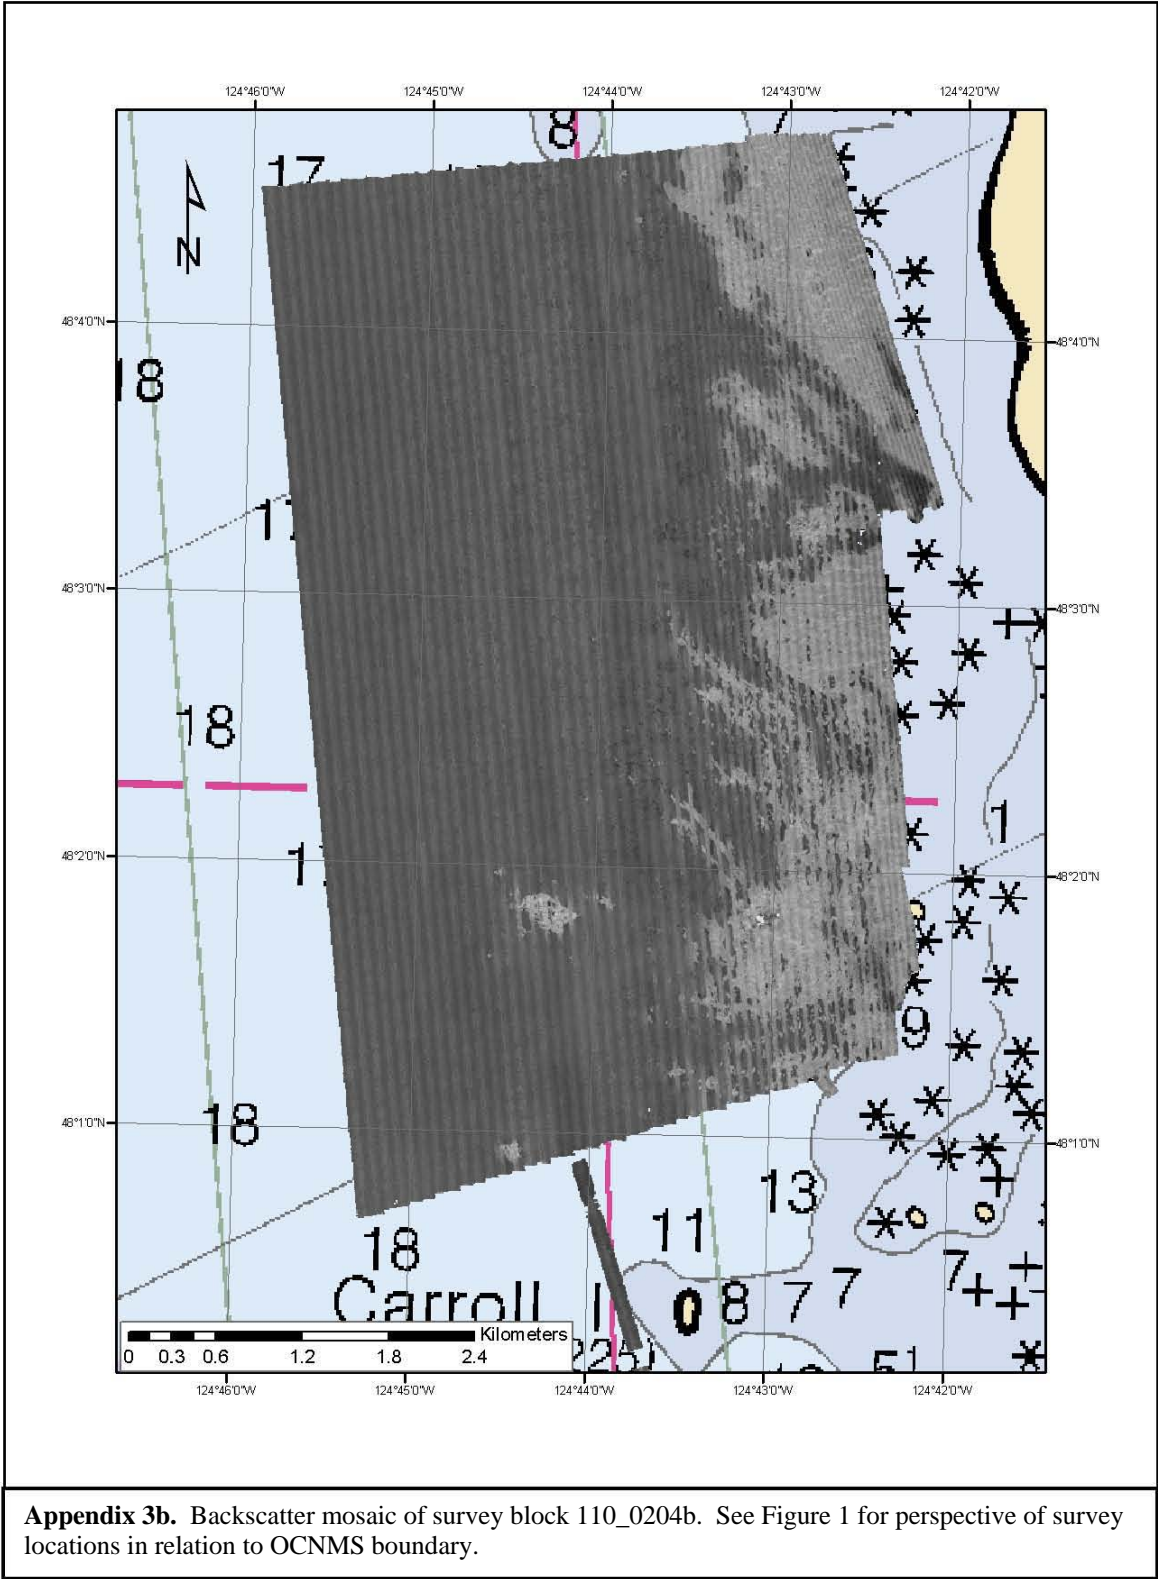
124°46'0"W 124°45'0"W 124°44'0"W 124°43'0"W 124°42'0"W

N

17

8

48°4'0"N

48°4'0"N

18

11

48°3'0"N

48°3'0"N

18

1

48°2'0"N

48°2'0"N

17

9

48°1'0"N

48°1'0"N

18

13

11

18

7

Carroll

0 8 7 7

7

Kilometers
0 0.3 0.6 1.2 1.8 2.4

51

124°46'0"W 124°45'0"W 124°44'0"W 124°43'0"W 124°42'0"W

**Appendix 3b.** Backscatter mosaic of survey block 110_0204b. See Figure 1 for perspective of survey locations in relation to OCNMS boundary.